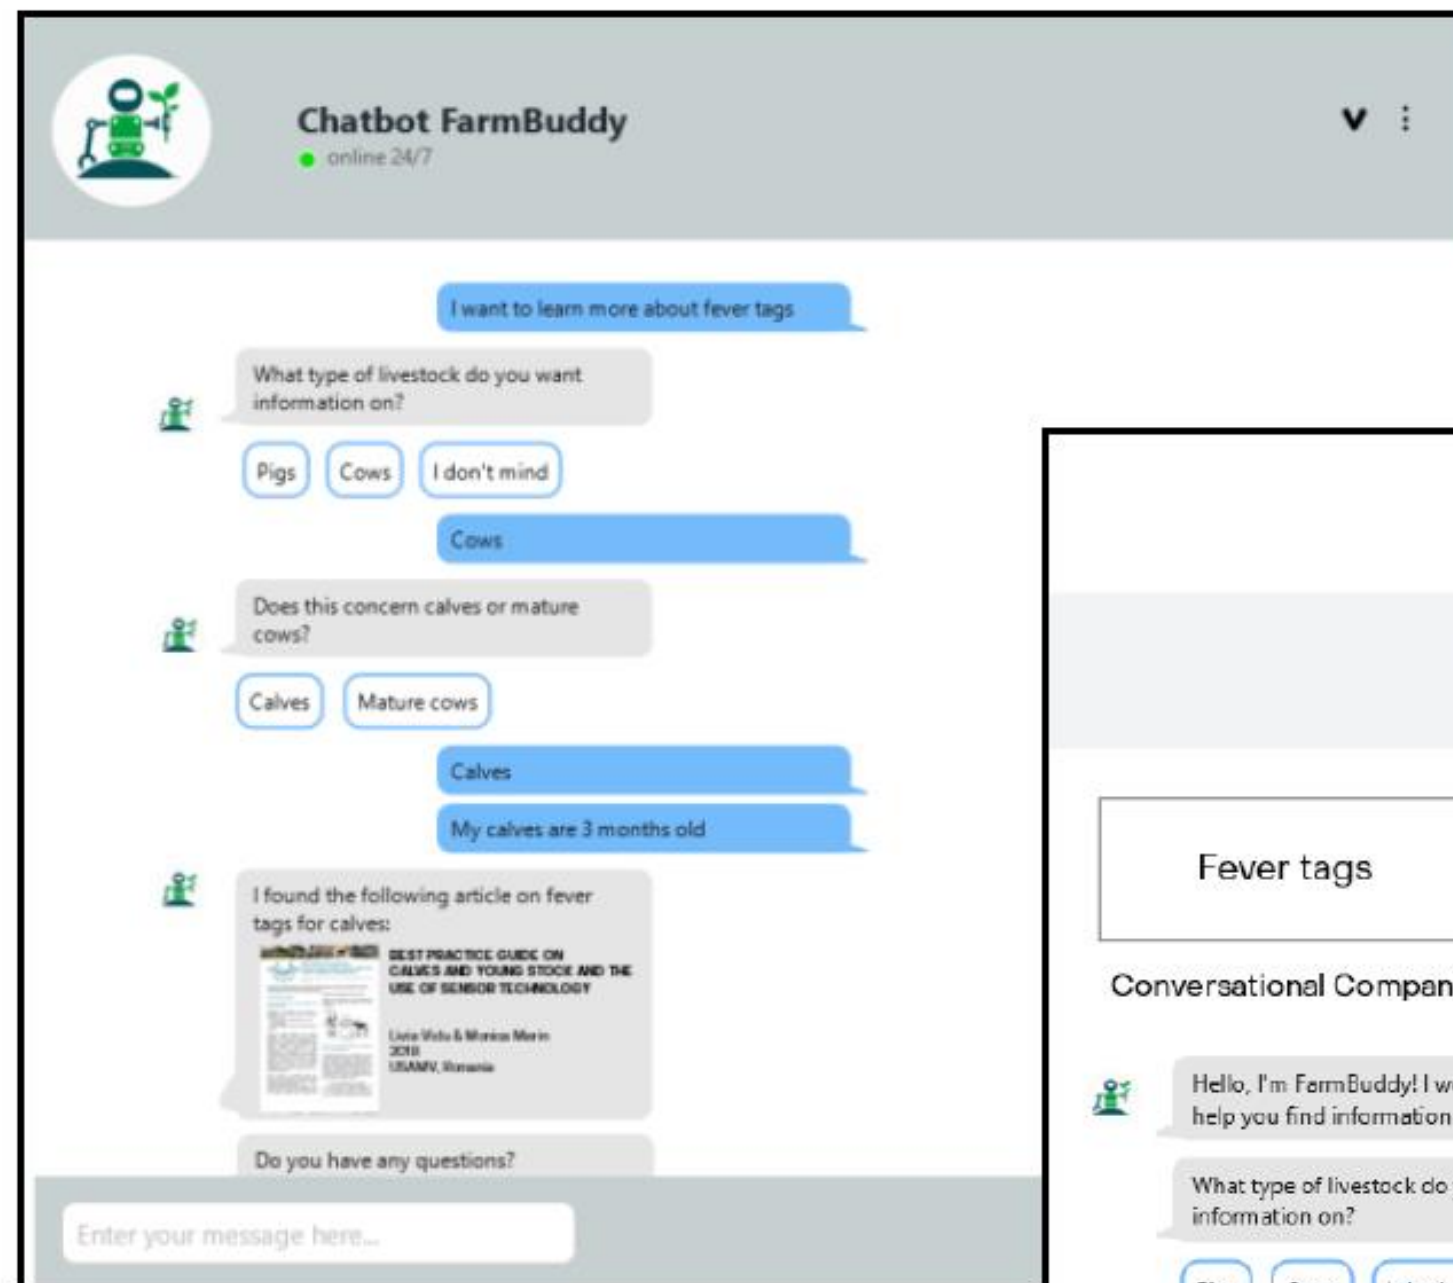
Chatbot FarmBuddy
online 24/7

I want to learn more about fever tags

What type of livestock do you want information on?

Pigs
Cows
I don't mind

Cows

Does this concern calves or mature cows?

Calves
Mature cows

Calves

My calves are 3 months old

I found the following article on fever tags for calves:

BEST PRACTICE GUIDE ON CALVES AND YOUNG STOCK AND THE USE OF SENSOR TECHNOLOGY

Livia Vidu & Monica Marin
2018
USAMV, Romania

Do you have any questions?

Enter your message here...

Fever tags

Conversational Compan

Hello, I'm FarmBuddy! I w
help you find information

What type of livestock do
information on?